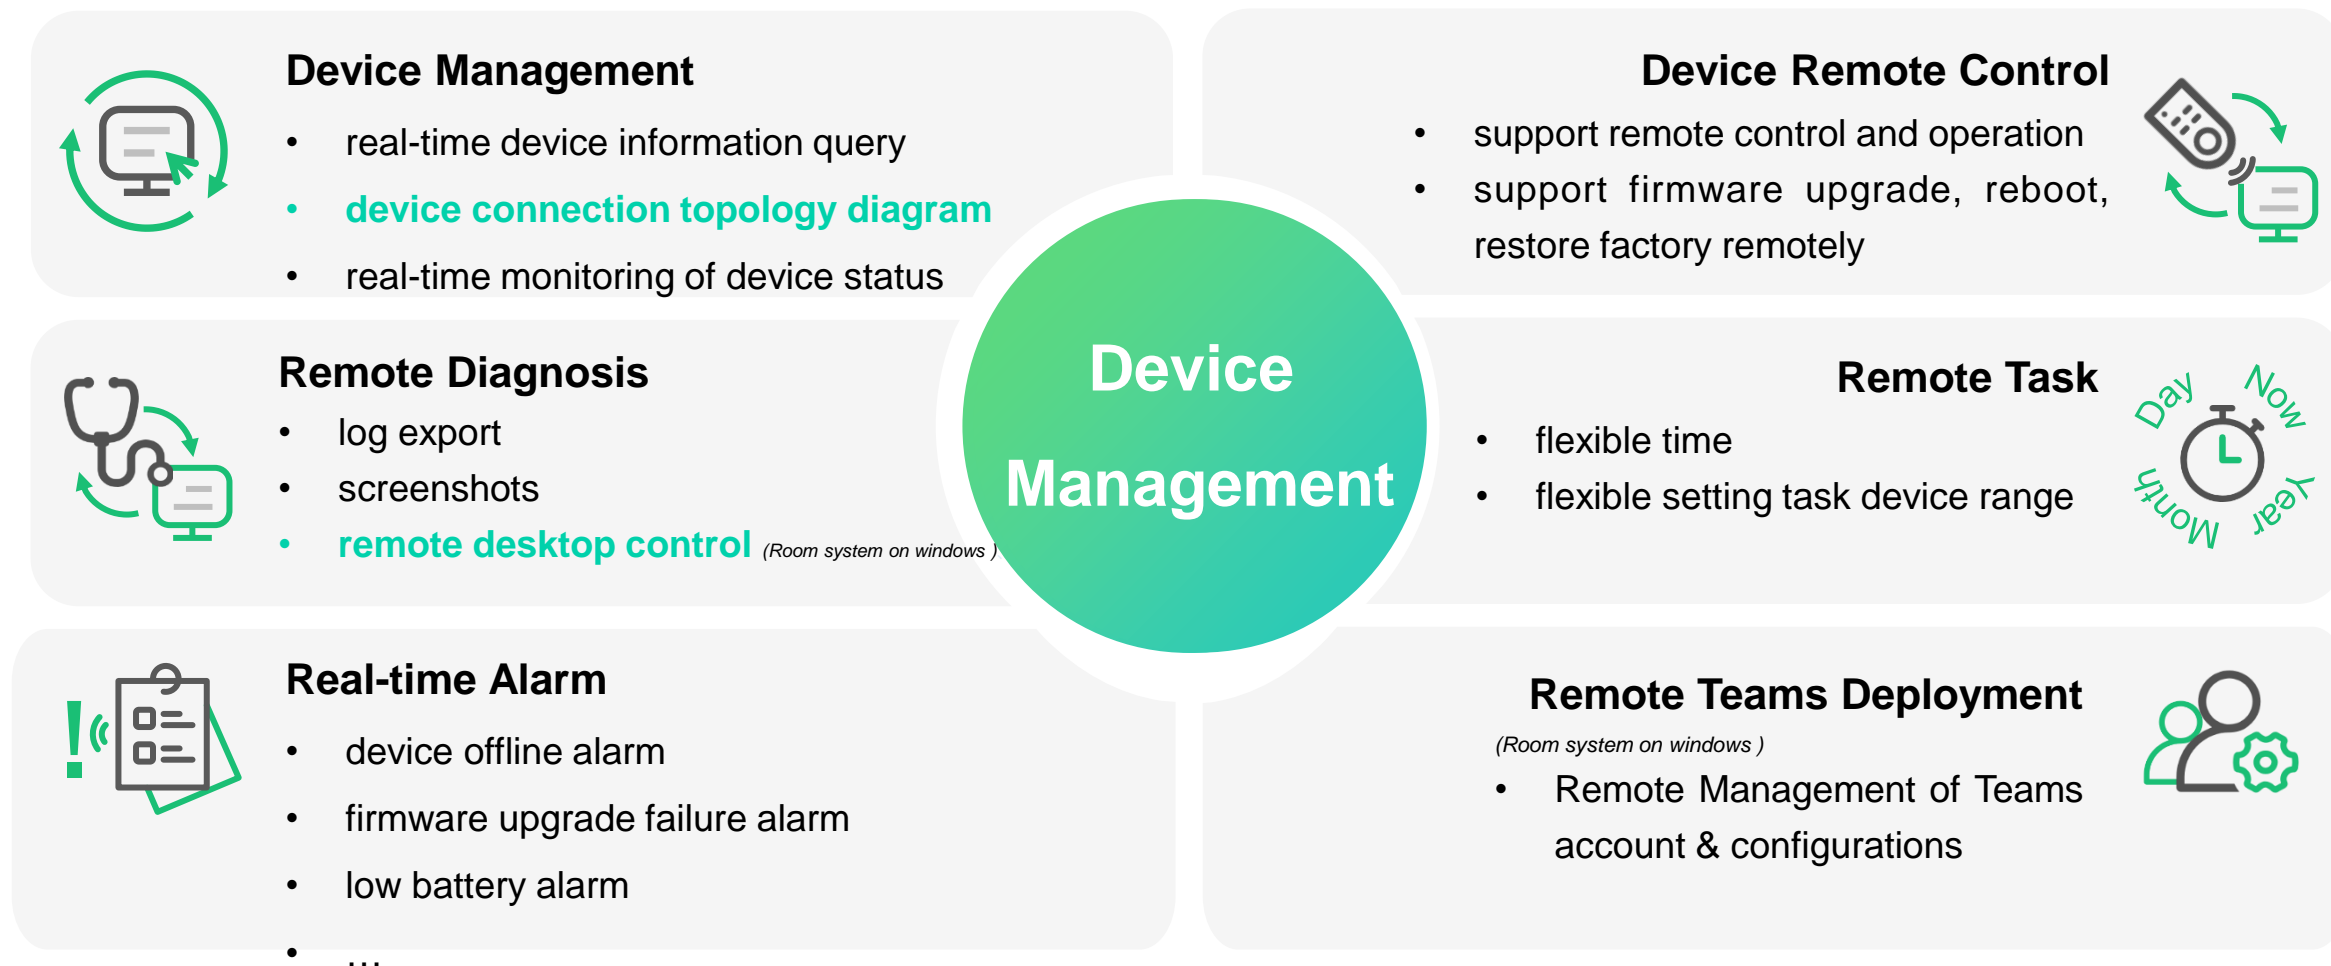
Device Management

- real-time device information query
- device connection topology diagram
- real-time monitoring of device status

Remote Diagnosis

- log export
- screenshots
- remote desktop control (Room system on windows )

Real-time Alarm

- device offline alarm
- firmware upgrade failure alarm
- low battery alarm
- ...

Device Management

Device Remote Control

- support remote control and operation
- support firmware upgrade, reboot, restore factory remotely

Remote Task

- flexible time
- flexible setting task device range

Day Now Year Month

Remote Teams Deployment

(Room system on windows )

- Remote Management of Teams account & configurations